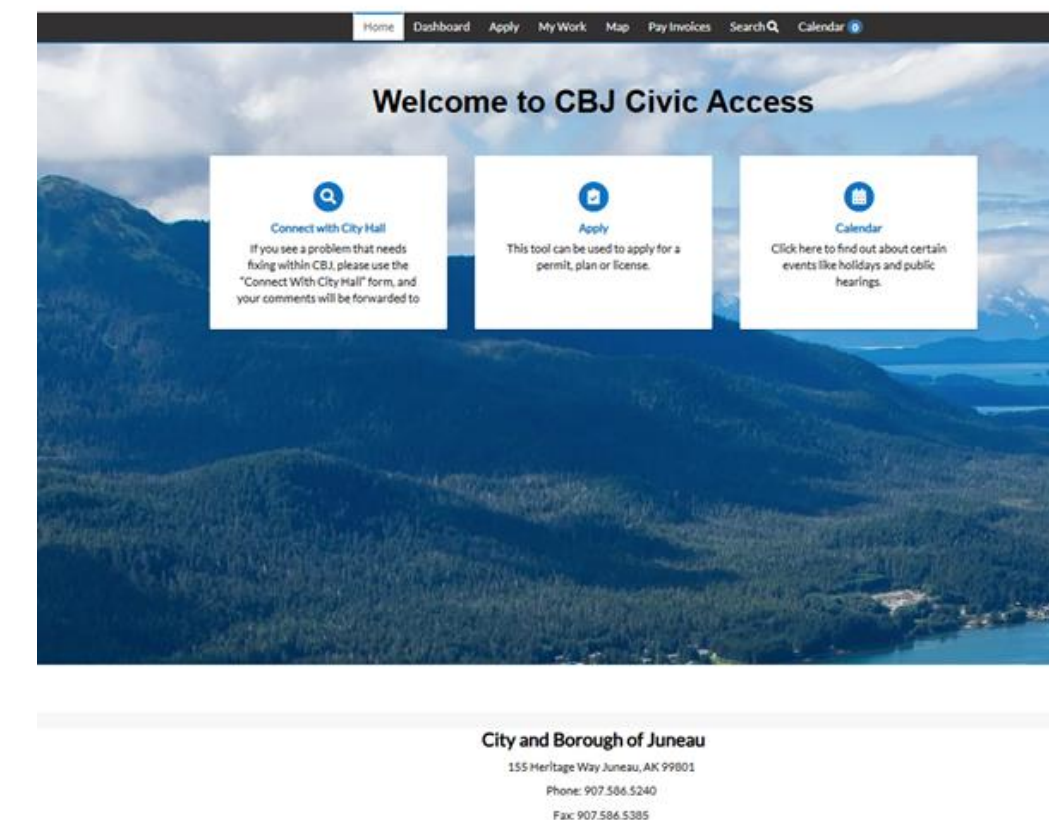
Home Dashboard Apply My Work Map Pay Invoices Search Calendar 0

Welcome to CBJ Civic Access

Connect with City Hall
If you see a problem that needs fixing within CBJ, please use the "Connect With City Hall" form, and your comments will be forwarded to

Apply
This tool can be used to apply for a permit, plan or license.

Calendar
Click here to find out about certain events like holidays and public hearings.

City and Borough of Juneau
155 Heritage Way Juneau, AK 99801
Phone: 907.586.5240
Fax: 907.586.5385